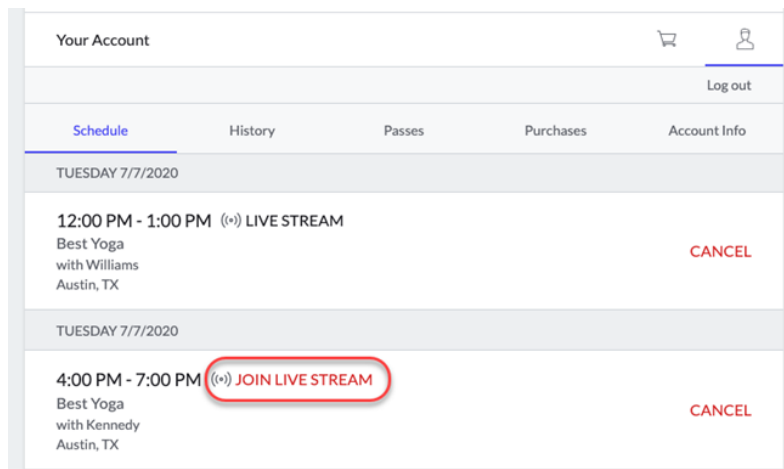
Your Account

Log out

Schedule History Passes Purchases Account Info

TUESDAY 7/7/2020

12:00 PM - 1:00 PM LIVE STREAM
Best Yoga
with Williams
Austin, TX

CANCEL

TUESDAY 7/7/2020

4:00 PM - 7:00 PM JOIN LIVE STREAM
Best Yoga
with Kennedy
Austin, TX

CANCEL